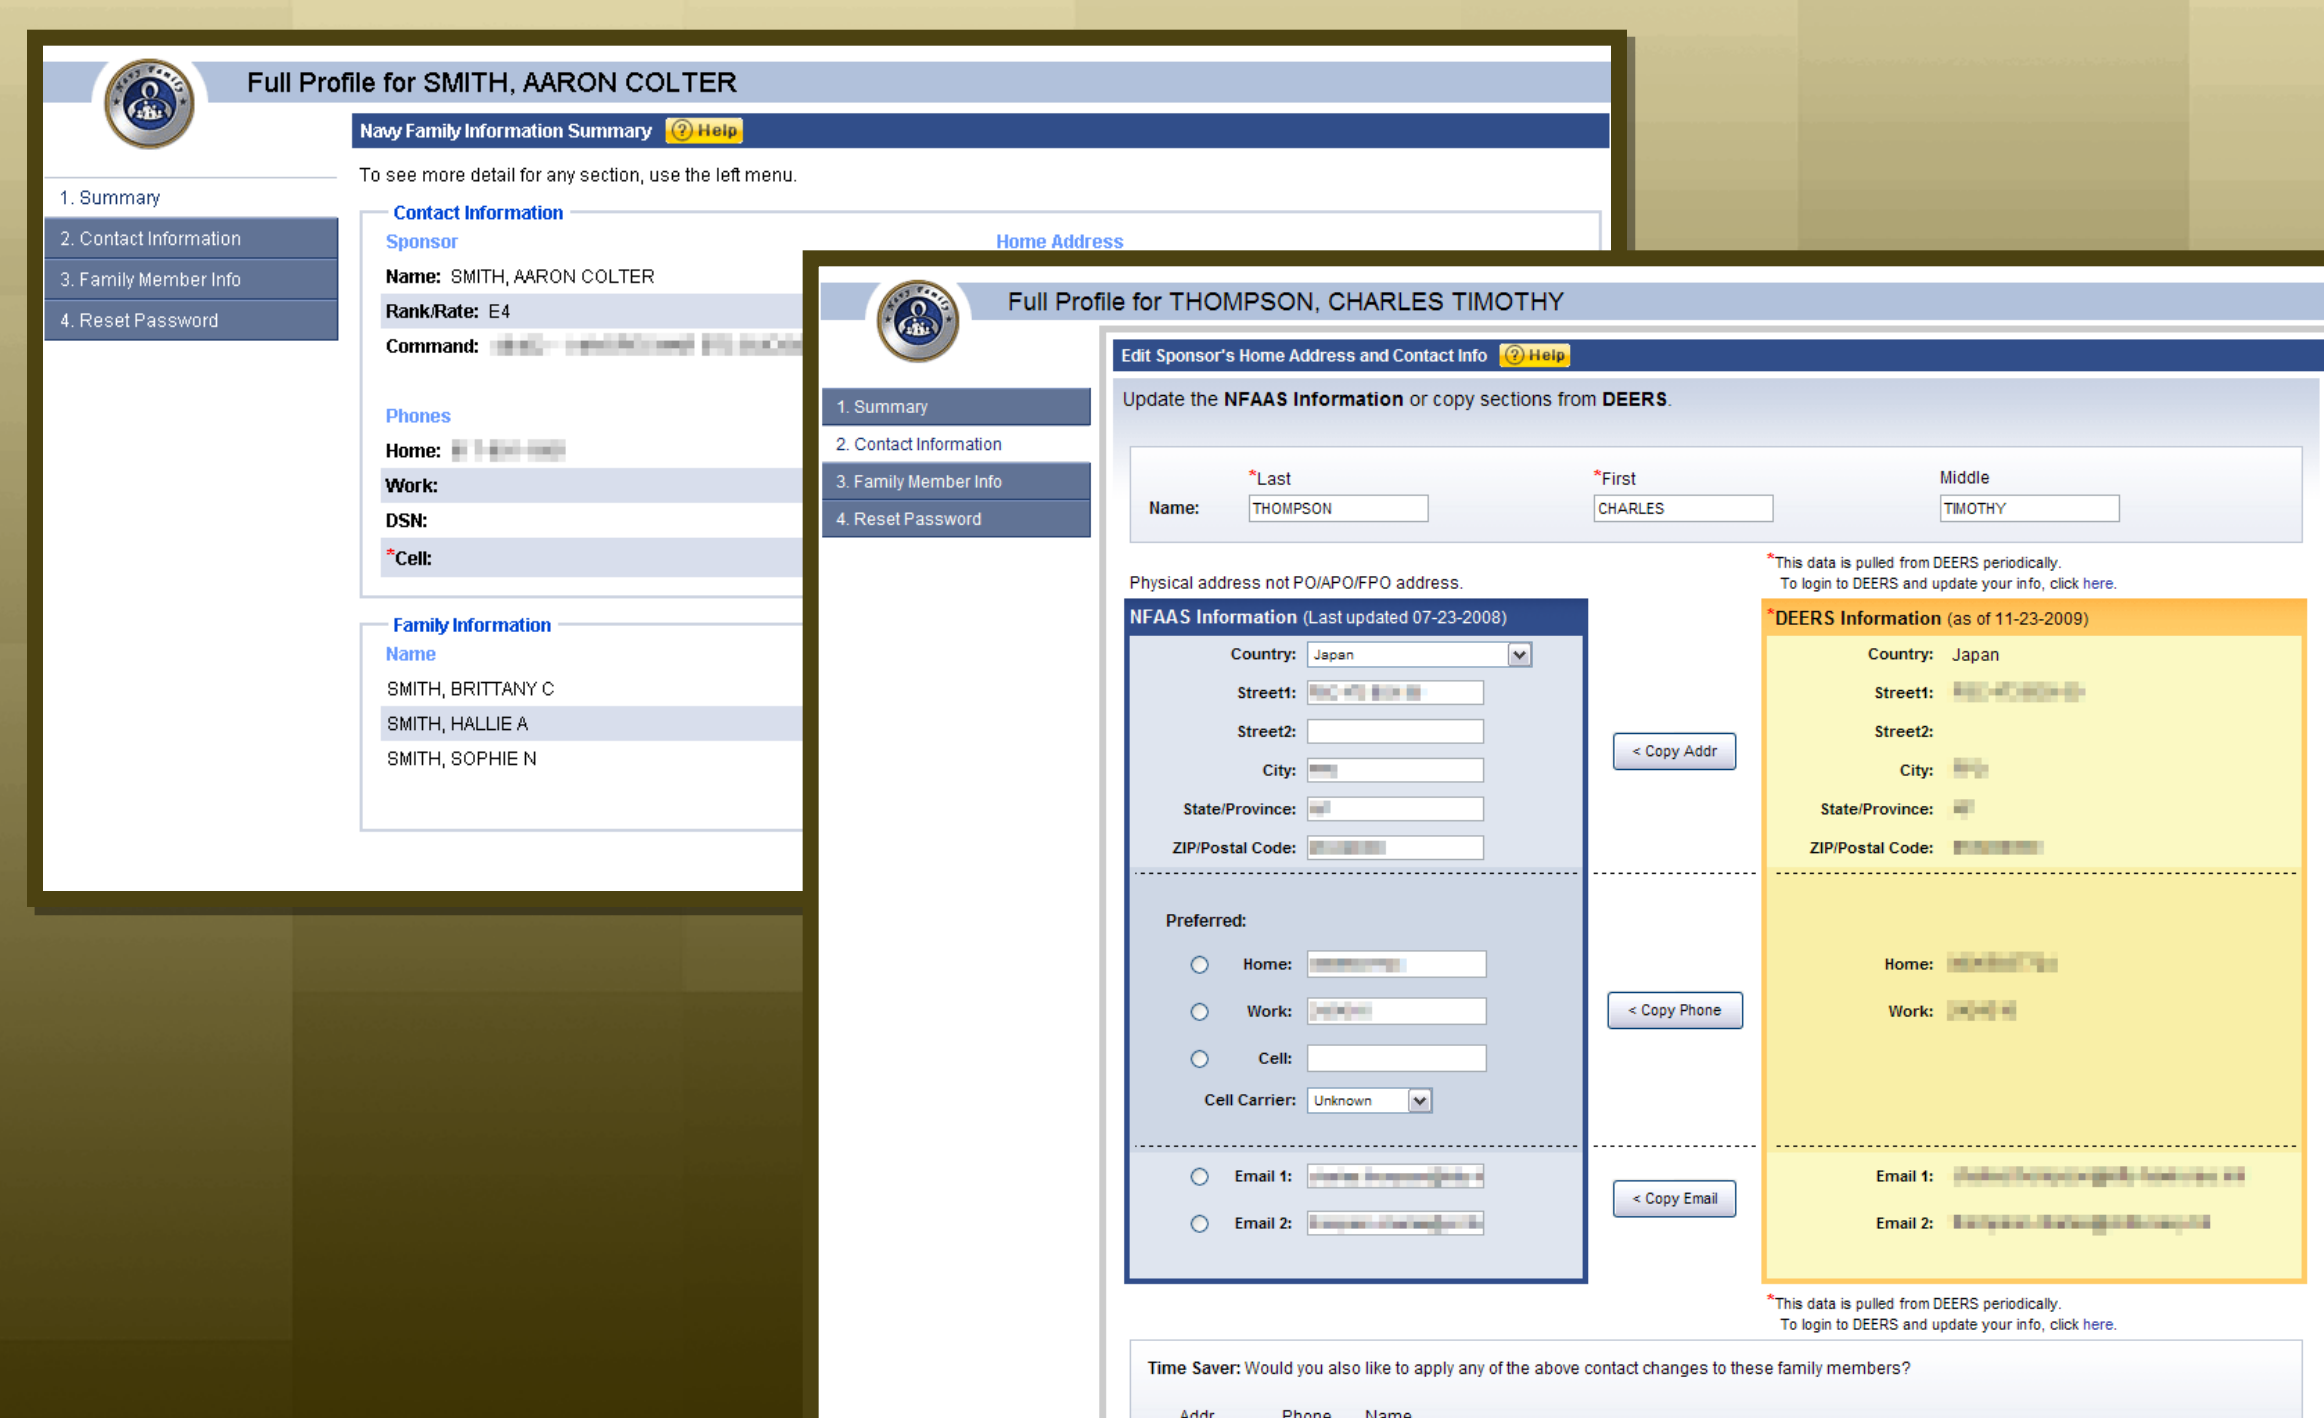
Full Profile for SMITH, AARON COLTER

Navy Family Information Summary ? Help

1. Summary
2. Contact Information
3. Family Member Info
4. Reset Password

To see more detail for any section, use the left menu.

Contact Information

Sponsor

Home Address

Name: SMITH, AARON COLTER

Rank/Rate: E4

Command: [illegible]

Phones

Home: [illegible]

Work:

DSN:

*Cell:

Family Information

Name

SMITH, BRITTANY C

SMITH, HALLIE A

SMITH, SOPHIE N

Full Profile for THOMPSON, CHARLES TIMOTHY

1. Summary
2. Contact Information
3. Family Member Info
4. Reset Password

Edit Sponsor's Home Address and Contact Info ? Help

Update the NFAAS Information or copy sections from DEERS.

| | *Last | *First | Middle |
|---|---|---|---|
| Name: | THOMPSON | CHARLES | TIMOTHY |

*This data is pulled from DEERS periodically. To login to DEERS and update your info, click here.

Physical address not PO/APO/FPO address.

NFAAS Information (Last updated 07-23-2008)

Country: Japan

Street1: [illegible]

Street2:

City: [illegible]

State/Province: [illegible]

ZIP/Postal Code: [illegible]

Preferred:

Home: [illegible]

Work: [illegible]

Cell:

Cell Carrier: Unknown

Email 1: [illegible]

Email 2: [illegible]

< Copy Addr

< Copy Phone

< Copy Email

*DEERS Information (as of 11-23-2009)

Country: Japan

Street1: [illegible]

Street2:

City: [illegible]

State/Province: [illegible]

ZIP/Postal Code: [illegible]

Home: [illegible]

Work: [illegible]

Email 1: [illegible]

Email 2: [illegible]

*This data is pulled from DEERS periodically. To login to DEERS and update your info, click here.

Time Saver: Would you also like to apply any of the above contact changes to these family members?

Addr Phone Name